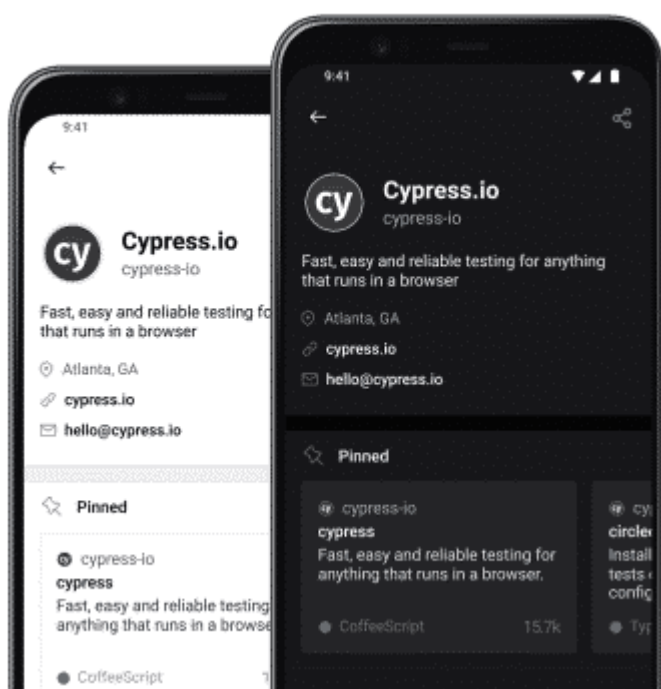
9:41

←

cy

Cypress.io

cypress-io

Fast, easy and reliable testing fo that runs in a browser

Atlanta, GA

cypress.io

hello@cypress.io

Pinned

cypress-io

cypress

Fast, easy and reliable testing anything that runs in a browse

CoffeeScript

9:41

←

cy

Cypress.io

cypress-io

Fast, easy and reliable testing for anything that runs in a browser

Atlanta, GA

cypress.io

hello@cypress.io

Pinned

cypress-io

cypress

Fast, easy and reliable testing for anything that runs in a browser.

CoffeeScript

15.7k

cy

circle

Install

tests

config

Typ